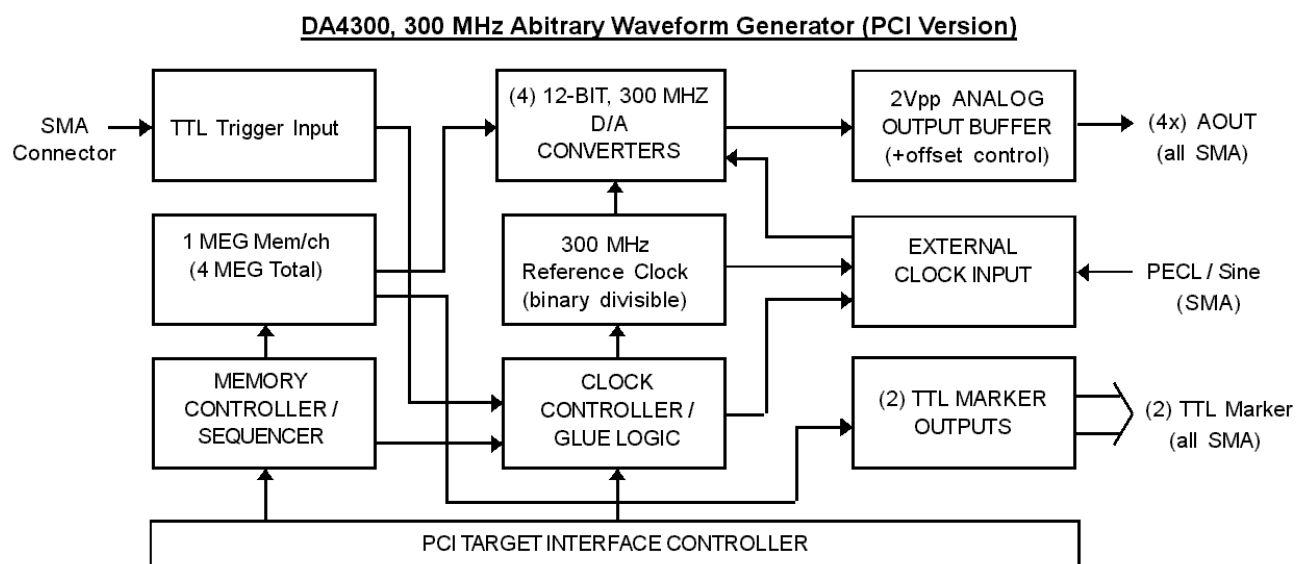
DA4300, 300 MHz Abitrary Waveform Generator (PCI Version)

SMA Connector

TTL Trigger Input

(4) 12-BIT, 300 MHZ D/A CONVERTERS

2Vpp ANALOG OUTPUT BUFFER (+offset control)

(4x) AOUT (all SMA)

1 MEG Mem/ch (4 MEG Total)

300 MHz Reference Clock (binary divisible)

EXTERNAL CLOCK INPUT

PECL / Sine (SMA)

MEMORY CONTROLLER / SEQUENCER

CLOCK CONTROLLER / GLUE LOGIC

(2) TTL MARKER OUTPUTS

(2) TTL Marker (all SMA)

PCI TARGET INTERFACE CONTROLLER